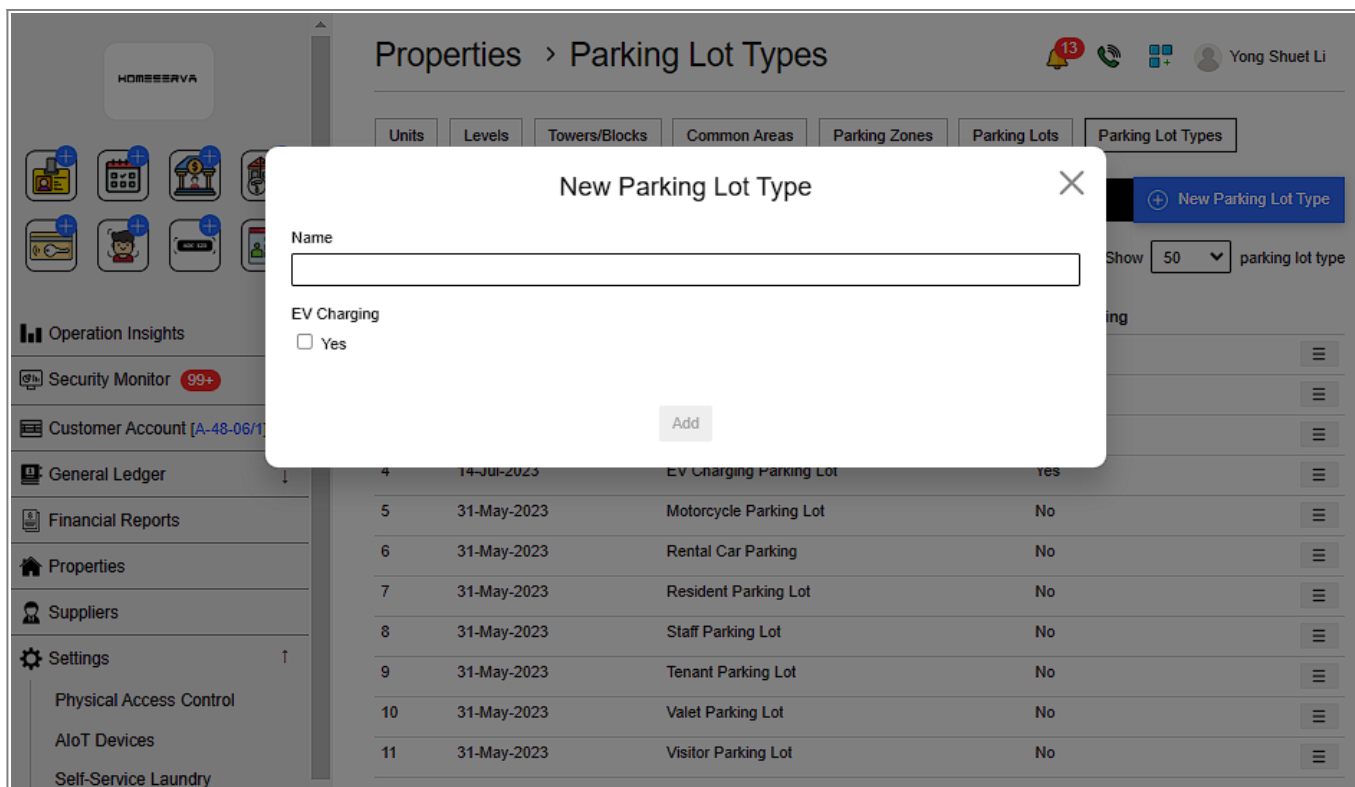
HOMEEERVA

Operation Insights
Security Monitor 99+
Customer Account [A-48-06/1]
General Ledger ↓
Financial Reports
Properties
Suppliers
Settings ↑
Physical Access Control
AIoT Devices
Self-Service Laundry

Properties › Parking Lot Types

13

Yong Shuet Li

Units | Levels | Towers/Blocks | Common Areas | Parking Zones | Parking Lots | Parking Lot Types

New Parking Lot Type

Show 50 parking lot type

ing

| 4 | 14-Jul-2023 | EV Charging Parking Lot | Yes | ☰ |
|---|---|---|---|---|
| 5 | 31-May-2023 | Motorcycle Parking Lot | No | ☰ |
| 6 | 31-May-2023 | Rental Car Parking | No | ☰ |
| 7 | 31-May-2023 | Resident Parking Lot | No | ☰ |
| 8 | 31-May-2023 | Staff Parking Lot | No | ☰ |
| 9 | 31-May-2023 | Tenant Parking Lot | No | ☰ |
| 10 | 31-May-2023 | Valet Parking Lot | No | ☰ |
| 11 | 31-May-2023 | Visitor Parking Lot | No | ☰ |

New Parking Lot Type

Name

EV Charging
Yes

Add